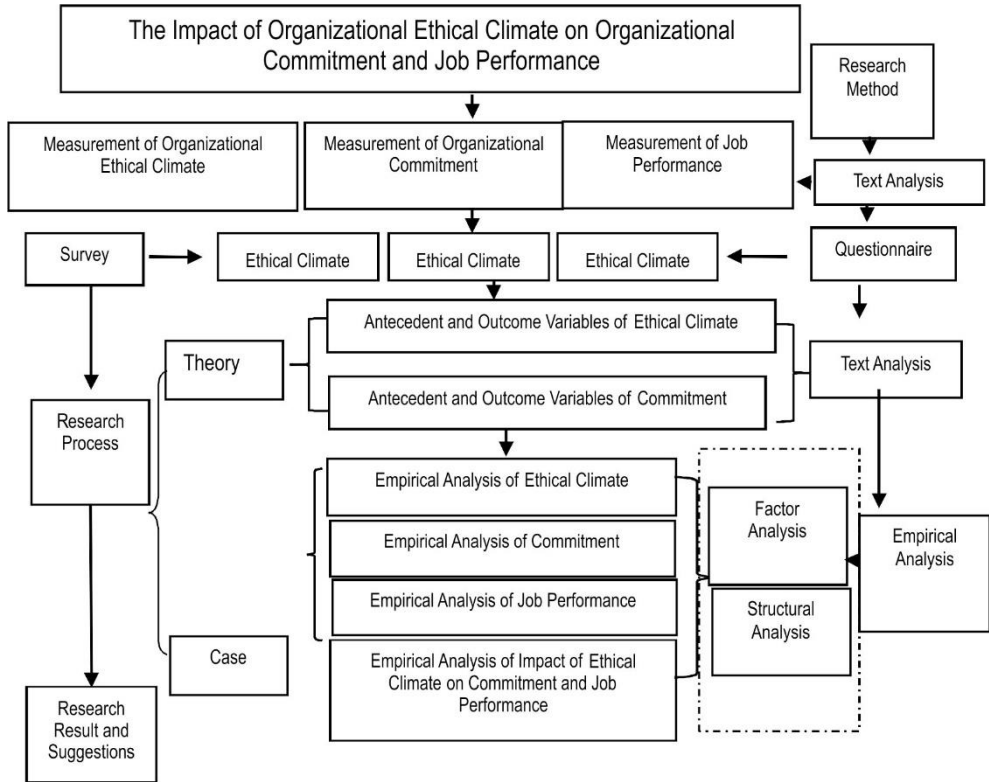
The Impact of Organizational Ethical Climate on Organizational Commitment and Job Performance

Research Method

Measurement of Organizational Ethical Climate

Measurement of Organizational Commitment

Measurement of Job Performance

Text Analysis

Survey

Ethical Climate

Ethical Climate

Ethical Climate

Questionnaire

Antecedent and Outcome Variables of Ethical Climate

Theory

Text Analysis

Antecedent and Outcome Variables of Commitment

Research Process

Empirical Analysis of Ethical Climate

Empirical Analysis of Commitment

Empirical Analysis of Job Performance

Factor Analysis

Empirical Analysis

Structural Analysis

Case

Empirical Analysis of Impact of Ethical Climate on Commitment and Job Performance

Research Result and Suggestions